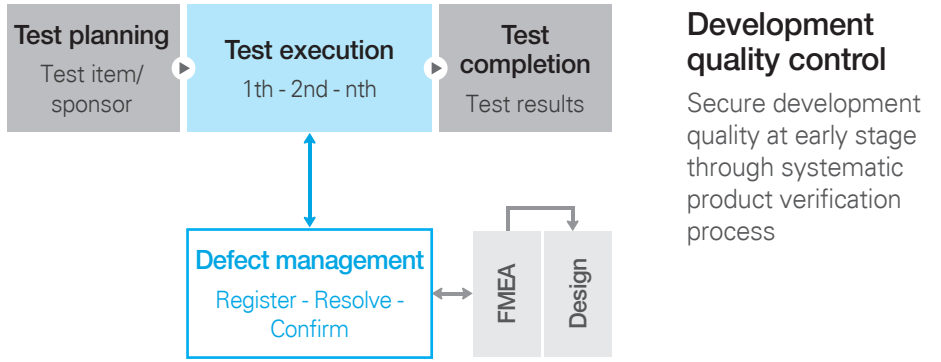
Test planning
Test item/ sponsor

Test execution
1th - 2nd - nth

Test completion
Test results

Defect management
Register - Resolve - Confirm

FMEA

Design

Development quality control

Secure development quality at early stage through systematic product verification process